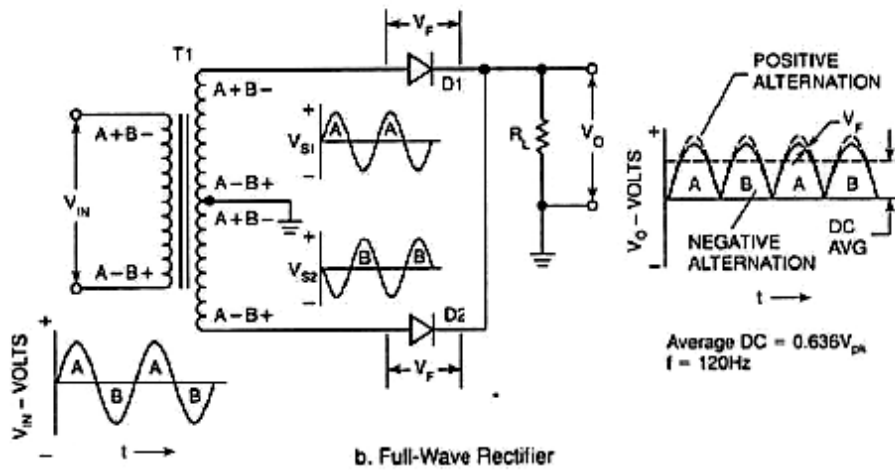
$V_F$

T1

A+B−

D1

A+B−

+

$V_{S1}$

A A

−

A−B+

A+B−

$V_{IN}$

A−B+

+

$V_{S2}$

B B

−

A−B+

D2

$V_F$

$R_L$

$V_O$

POSITIVE ALTERNATION

$V_F$

+

$V_O$ − VOLTS

A B A B

DC AVG

NEGATIVE ALTERNATION

−

t ⟶

Average DC = $0.636V_{pk}$
f = 120Hz

+

$V_{IN}$ − VOLTS

A A

B B

−

t ⟶

b. Full-Wave Rectifier